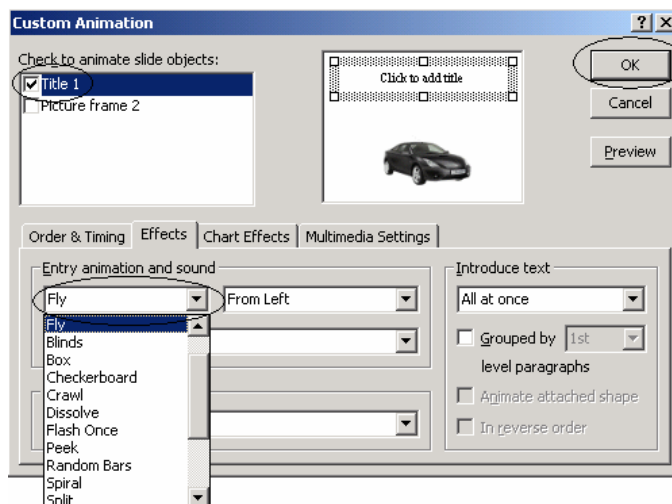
Custom Animation

?

X

Check to animate slide objects:

Title 1

Picture frame 2

Click to add title

OK

Cancel

Preview

Order & Timing

Effects

Chart Effects

Multimedia Settings

Entry animation and sound

Fly

From Left

Fly

Blinds

Box

Checkerboard

Crawl

Dissolve

Flash Once

Peek

Random Bars

Spiral

Split

Introduce text

All at once

Grouped by

1st

level paragraphs

Animate attached shape

In reverse order